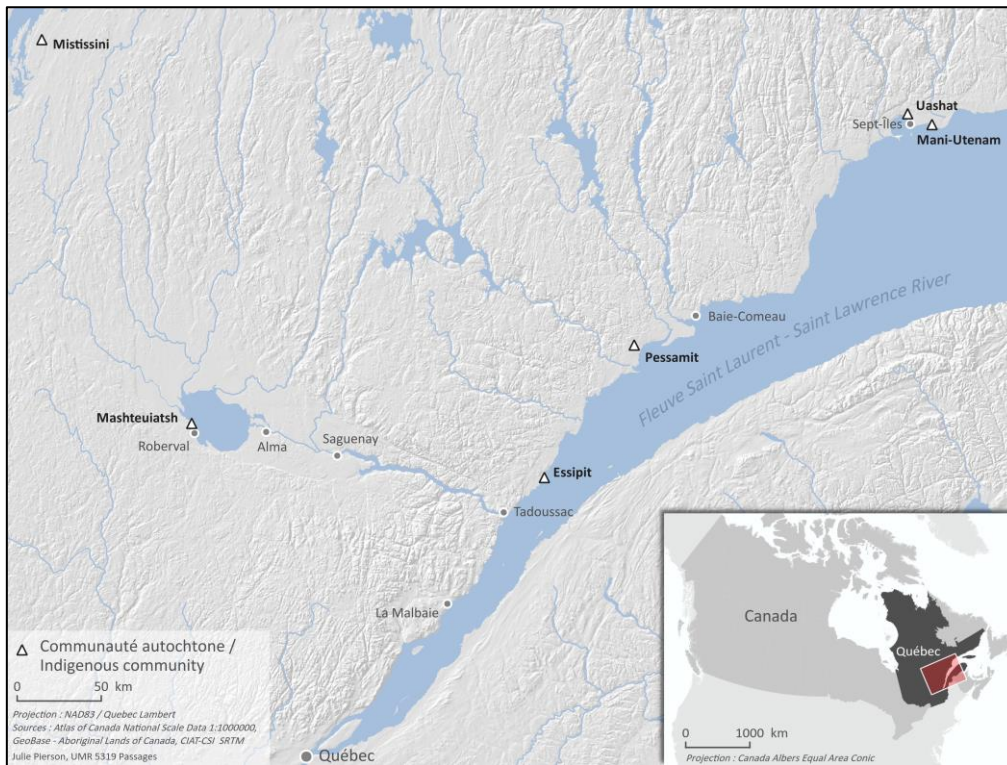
Mistissini

Uashat
Sept-Îles
Mani-Utenam

Fleuve Saint Laurent - Saint Lawrence River

Baie-Comeau

Pessamit

Mashteuiatsh
Roberval
Alma
Saguenay

Essipit

Tadoussac

La Malbaie

Québec

△ Communauté autochtone / Indigenous community

0 50 km

Projection : NAD83 / Quebec Lambert
Sources : Atlas of Canada National Scale Data 1:1000000, GeoBase - Aboriginal Lands of Canada, CIAT-CSI SRTM
Julie Pierson, UMR 5319 Passages

Canada
Québec
0 1000 km
Projection : Canada Albers Equal Area Conic